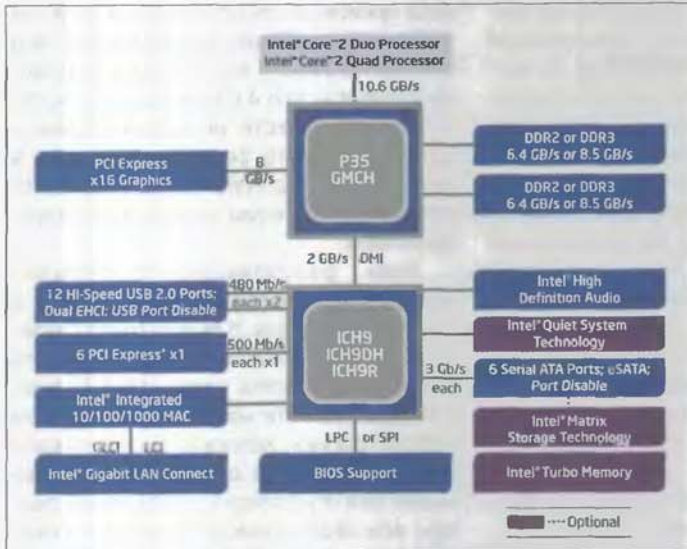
Intel® Core™2 Duo Processor
Intel® Core™2 Quad Processor

10.6 GB/s

P35
GMCH

PCI Express
x16 Graphics

8
GB/s

DDR2 or DDR3
6.4 GB/s or 8.5 GB/s

DDR2 or DDR3
6.4 GB/s or 8.5 GB/s

2 GB/s DMI

480 Mb/s
each x2

12 Hi-Speed USB 2.0 Ports;
Dual EHCI; USB Port Disable

ICH9
ICH9DH
ICH9R

Intel® High
Definition Audio

Intel® Quiet System
Technology

6 PCI Express* x1

500 Mb/s
each x1

3 Gb/s
each

6 Serial ATA Ports; eSATA;
Port Disable

Intel® Integrated
10/100/1000 MAC

Intel® Matrix
Storage Technology

GLCI LCI

LPC or SPI

Intel® Gigabit LAN Connect

BIOS Support

Intel® Turbo Memory

Optional